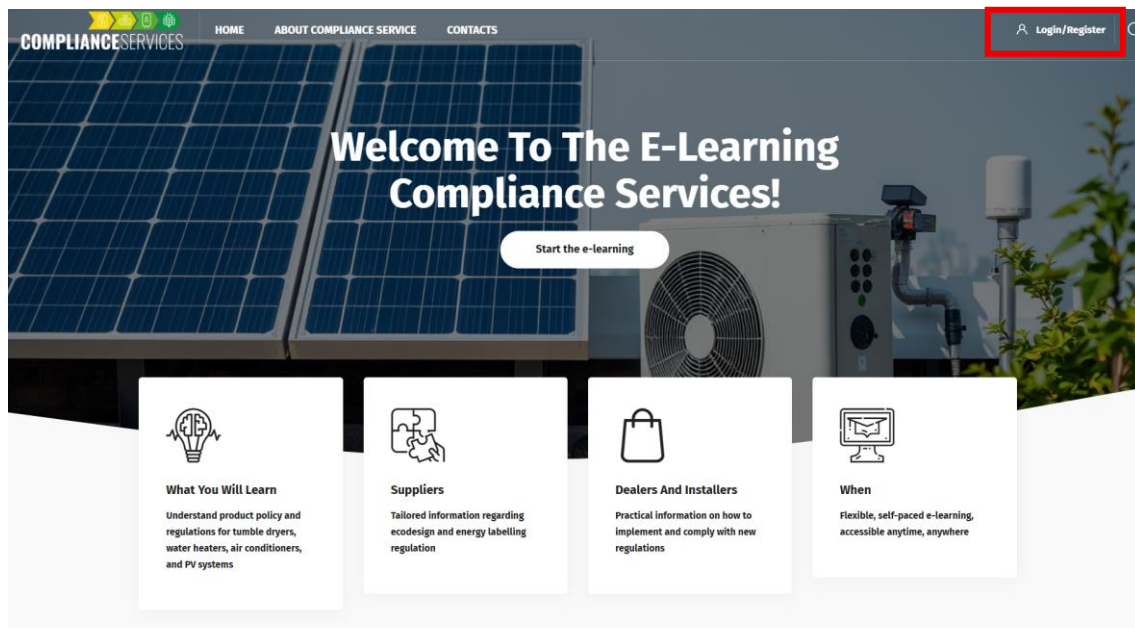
COMPLIANCESERVICES

HOME ABOUT COMPLIANCE SERVICE CONTACTS

Login/Register

Welcome To The E-Learning Compliance Services!

Start the e-learning

What You Will Learn

Understand product policy and regulations for tumble dryers, water heaters, air conditioners, and PV systems

Suppliers

Tailored information regarding ecodesign and energy labelling regulation

Dealers And Installers

Practical information on how to implement and comply with new regulations

When

Flexible, self-paced e-learning, accessible anytime, anywhere